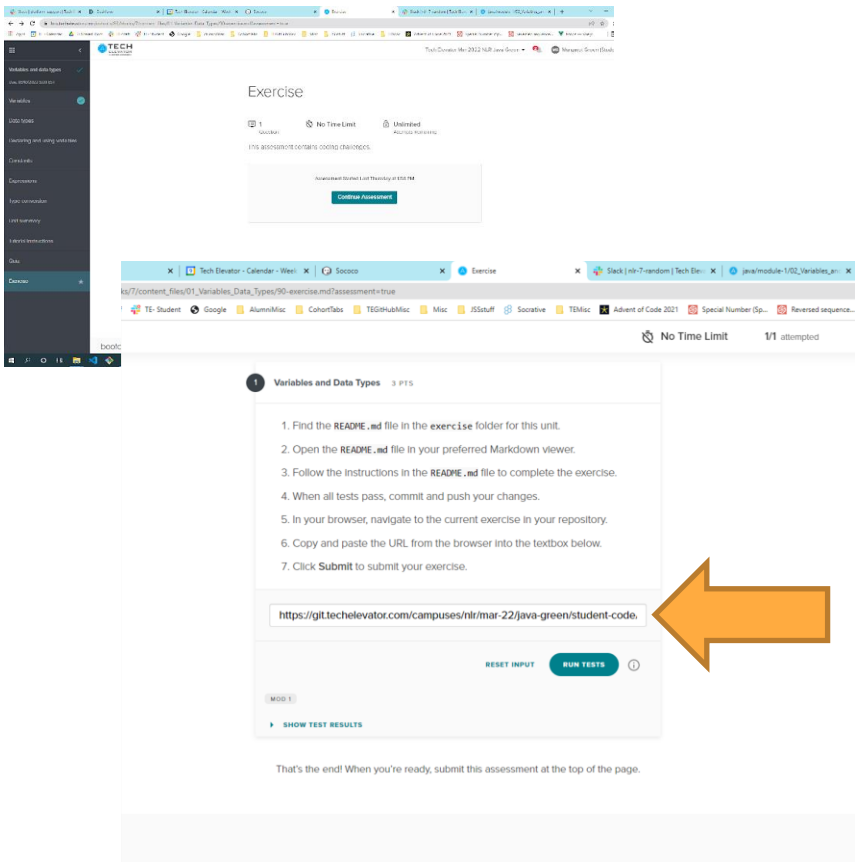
Variables and data types

Variables

Data types

Declaring and using variables

Constants

Expressions

Type conversion

Unit summary

Tutorial instructions

Quiz

Exercise

TECH

Tech Elevator Mar 2022 NLR Java Green

Exercise

1 Question

No Time Limit

Unlimited Attempts Remaining

This assessment contains coding challenges.

Assessment Started Last Thursday at 4:50 PM

Continue Assessment

Tech Elevator - Calendar - Week

Sococo

Exercise

Slack | nlr-7-random | Tech Elev

java/module-1/02_Variables_an

ks/7/content_files/01_Variables_Data_Types/90-exercise.md?assessment=true

TE- Student

Google

AlumniMisc

CohortTabs

TEGitHubMisc

Misc

JSSstuff

Socrative

TEMisc

Advent of Code 2021

Special Number (Sp...

Reversed sequence...

No Time Limit

1/1 attempted

1 Variables and Data Types 3 PTS

1. Find the README.md file in the exercise folder for this unit.

2. Open the README.md file in your preferred Markdown viewer.

3. Follow the instructions in the README.md file to complete the exercise.

4. When all tests pass, commit and push your changes.

5. In your browser, navigate to the current exercise in your repository.

6. Copy and paste the URL from the browser into the textbox below.

7. Click Submit to submit your exercise.

https://git.techelevator.com/campuses/nlr/mar-22/java-green/student-code/

RESET INPUT

RUN TESTS

MOD 1

SHOW TEST RESULTS

That's the end! When you're ready, submit this assessment at the top of the page.